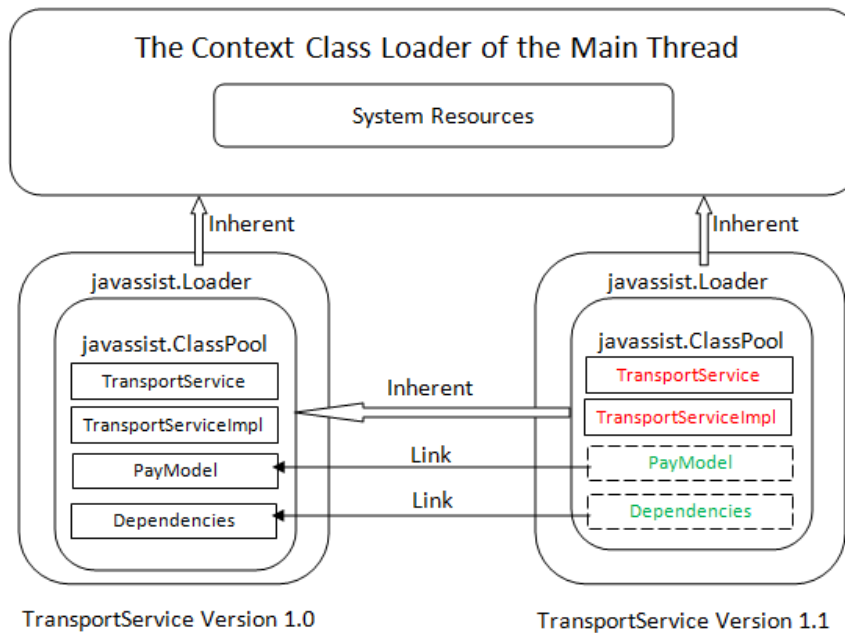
The Context Class Loader of the Main Thread

System Resources

Inherent

Inherent

javassist.Loader

javassist.ClassPool

TransportService

TransportServiceImpl

PayModel

Dependencies

TransportService Version 1.0

Inherent

Link

Link

javassist.Loader

javassist.ClassPool

TransportService

TransportServiceImpl

PayModel

Dependencies

TransportService Version 1.1